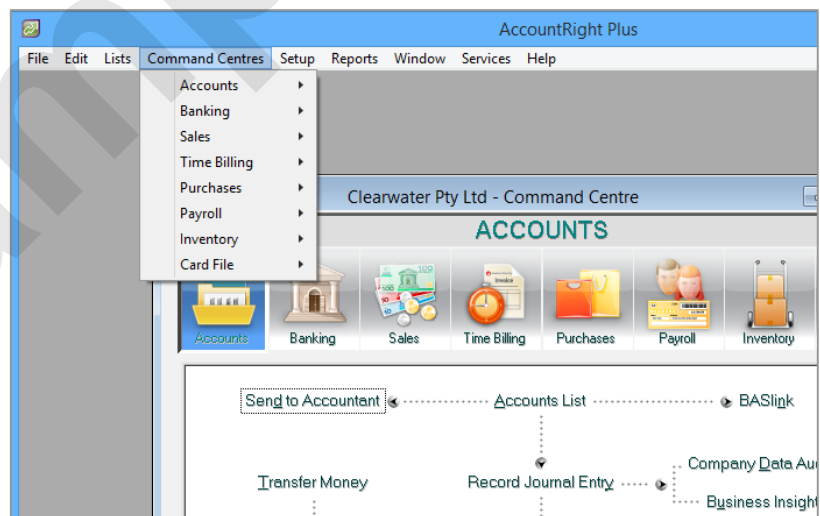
AccountRight Plus

File Edit Lists Command Centres Setup Reports Window Services Help

Accounts
Banking
Sales
Time Billing
Purchases
Payroll
Inventory
Card File

Clearwater Pty Ltd - Command Centre

ACCOUNTS

Accounts Banking Sales Time Billing Purchases Payroll Inventory

Invoice

Send to Accountant
Accounts List
BASlink
Transfer Money
Record Journal Entry
Company Data Au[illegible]
Business Insight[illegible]